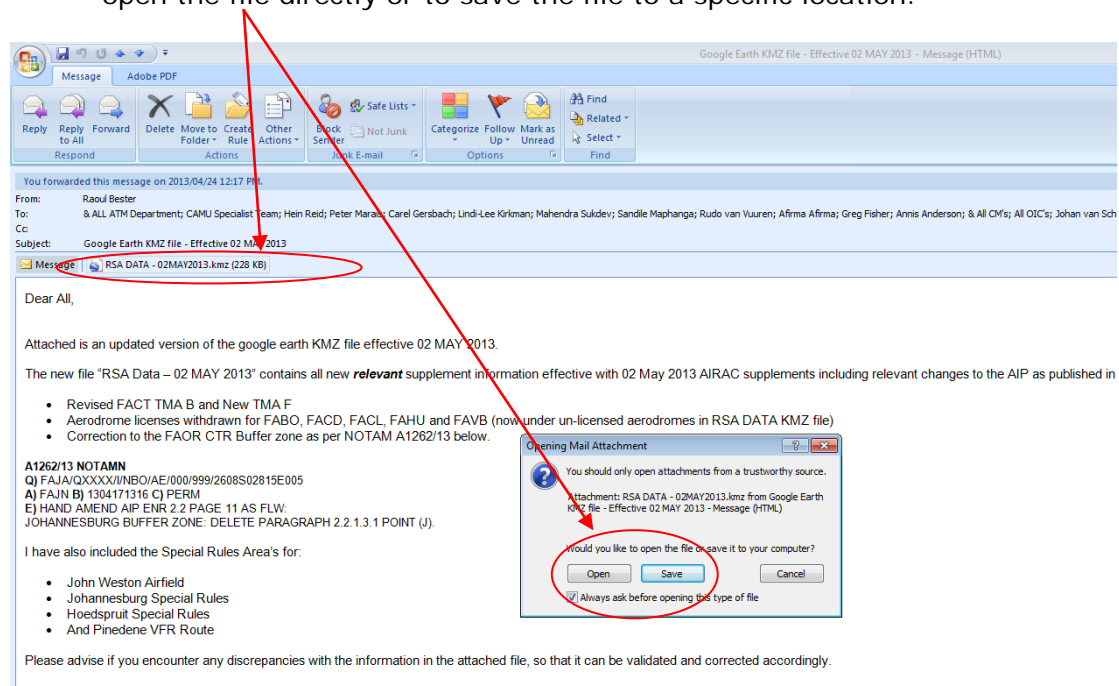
open the file directly or to save the file to a specific location.

Google Earth KMZ file - Effective 02 MAY 2013 - Message (HTML)

Message Adobe PDF

Reply Reply to All Forward
Respond
Delete Move to Folder Create Rule Other Actions
Actions
Block Sender Safe Lists Not Junk
Junk E-mail
Categorize Follow Up Mark as Unread
Options
Find Related Select
Find

You forwarded this message on 2013/04/24 12:17 PM.
From: Raoul Bester
To: & ALL ATM Department; CAMU Specialist Team; Hein Reid; Peter Marais; Carel Gersbach; Lindi-Lee Kirkman; Mahendra Sukdev; Sandile Maphanga; Rudo van Vuuren; Afirma Afirma; Greg Fisher; Annis Anderson; & All CM's; All OIC's; Johan van Sch
Cc:
Subject: Google Earth KMZ file - Effective 02 MAY 2013

Message RSA DATA - 02MAY2013.kmz (228 KB)

Dear All,

Attached is an updated version of the google earth KMZ file effective 02 MAY 2013.

The new file "RSA Data – 02 MAY 2013" contains all new ***relevant*** supplement information effective with 02 May 2013 AIRAC supplements including relevant changes to the AIP as published in

- Revised FACT TMA B and New TMA F
- Aerodrome licenses withdrawn for FABO, FACD, FACL, FAHU and FAVB (now under un-licensed aerodromes in RSA DATA KMZ file)
- Correction to the FAOR CTR Buffer zone as per NOTAM A1262/13 below.

**A1262/13 NOTAMN**
**Q)** FAJA/QXXXX/I/NBO/AE/000/999/2608S02815E005
**A)** FAJN **B)** 1304171316 **C)** PERM
**E)** HAND AMEND AIP ENR 2.2 PAGE 11 AS FLW:
JOHANNESBURG BUFFER ZONE: DELETE PARAGRAPH 2.2.1.3.1 POINT (J).

I have also included the Special Rules Area's for:

- John Weston Airfield
- Johannesburg Special Rules
- Hoedspruit Special Rules
- And Pinedene VFR Route

Please advise if you encounter any discrepancies with the information in the attached file, so that it can be validated and corrected accordingly.

Opening Mail Attachment
You should only open attachments from a trustworthy source.
Attachment: RSA DATA - 02MAY2013.kmz from Google Earth KMZ file - Effective 02 MAY 2013 - Message (HTML)
Would you like to open the file or save it to your computer?
Open Save Cancel
Always ask before opening this type of file